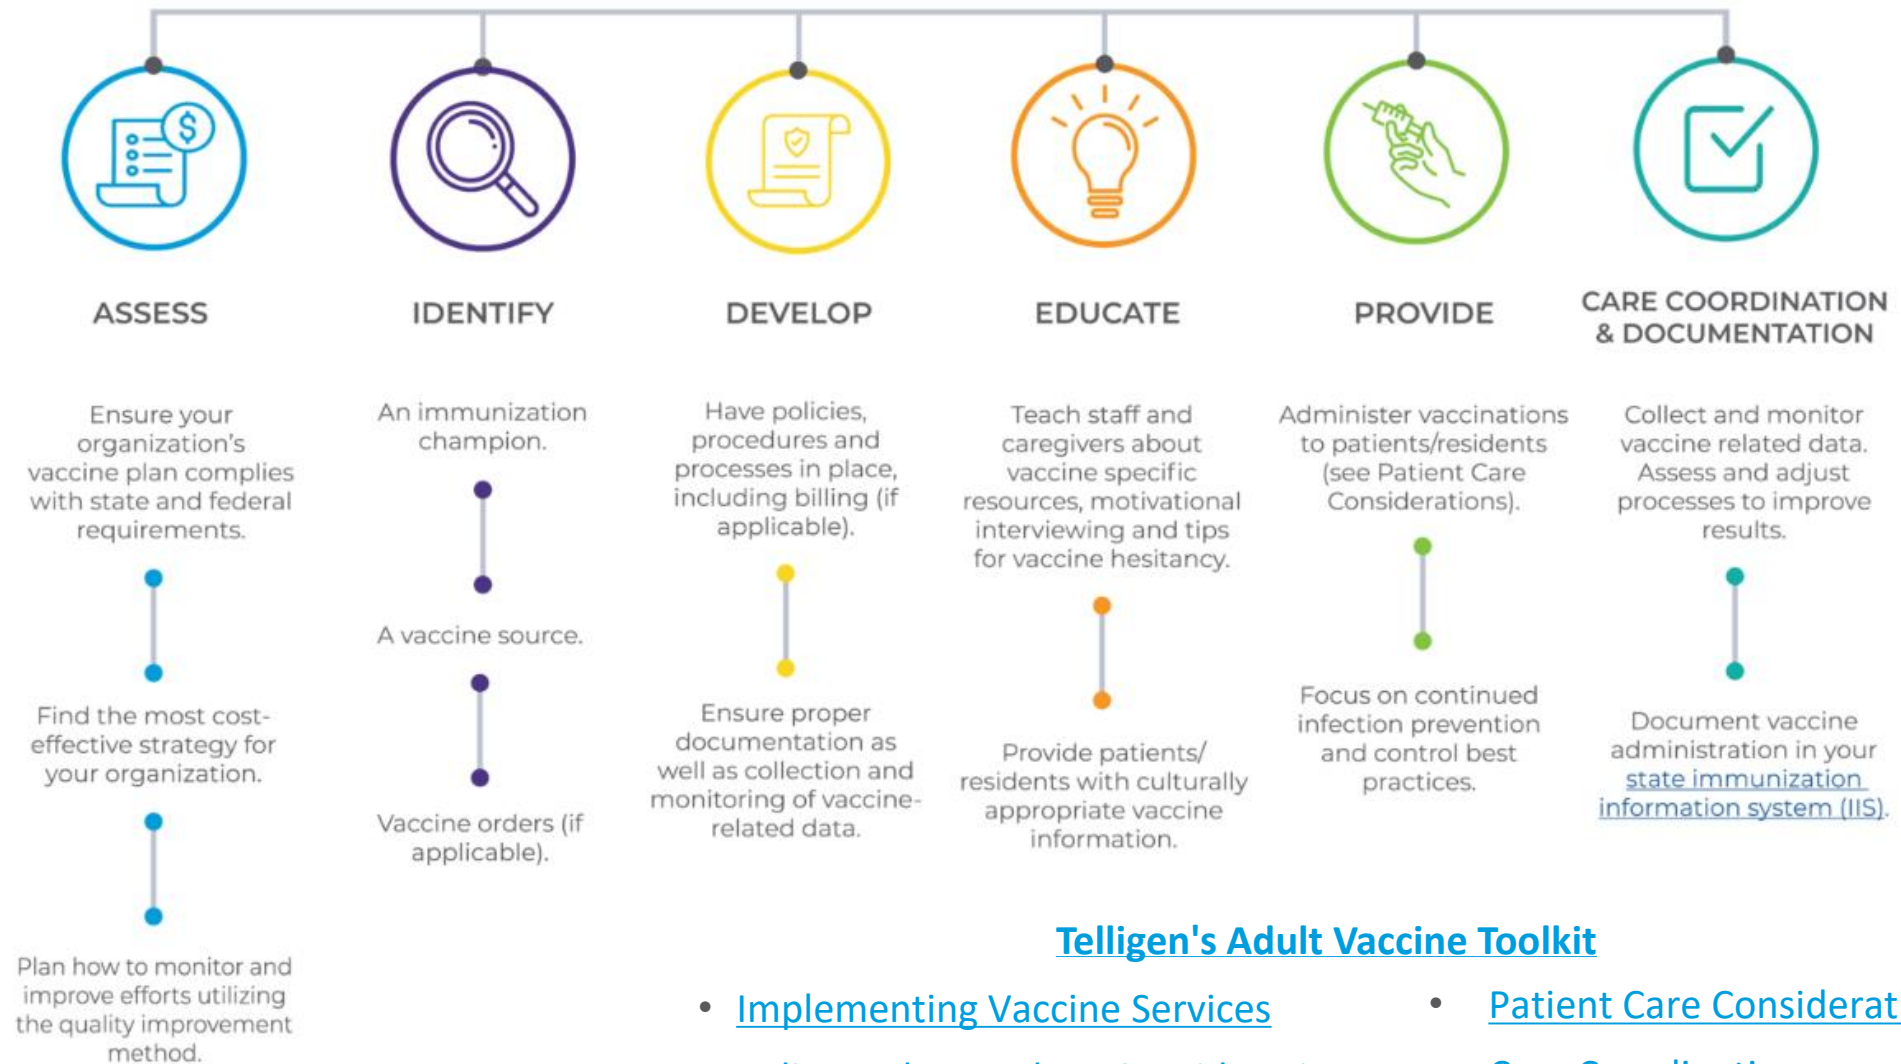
ASSESS

Ensure your organization's vaccine plan complies with state and federal requirements.

Find the most cost-effective strategy for your organization.

Plan how to monitor and improve efforts utilizing the quality improvement method.

IDENTIFY

An immunization champion.

A vaccine source.

Vaccine orders (if applicable).

DEVELOP

Have policies, procedures and processes in place, including billing (if applicable).

Ensure proper documentation as well as collection and monitoring of vaccine-related data.

EDUCATE

Teach staff and caregivers about vaccine specific resources, motivational interviewing and tips for vaccine hesitancy.

Provide patients/residents with culturally appropriate vaccine information.

PROVIDE

Administer vaccinations to patients/residents (see Patient Care Considerations).

Focus on continued infection prevention and control best practices.

CARE COORDINATION & DOCUMENTATION

Collect and monitor vaccine related data. Assess and adjust processes to improve results.

Document vaccine administration in your state immunization information system (IIS).

Telligen's Adult Vaccine Toolkit

• Implementing Vaccine Services

• Patient Care Considerat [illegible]

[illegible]